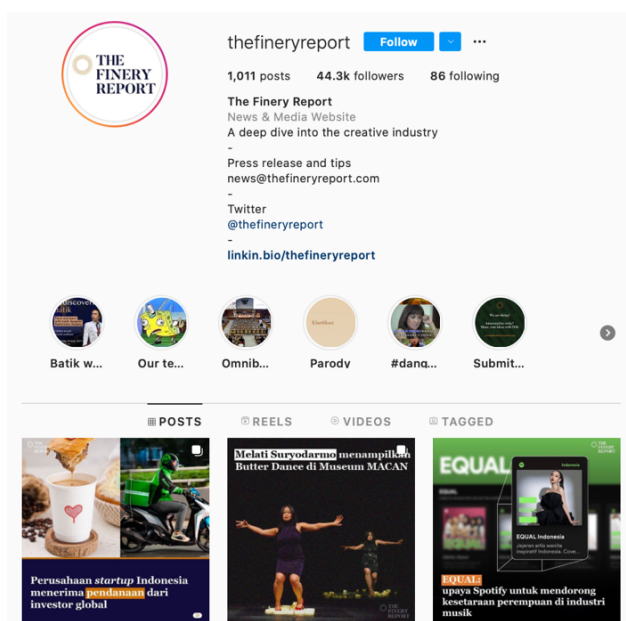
THE FINERY REPORT

thefineryreport Follow ...

1,011 posts 44.3k followers 86 following

The Finery Report
News & Media Website
A deep dive into the creative industry
-
Press release and tips
news@thefineryreport.com
-
Twitter
@thefineryreport
-
linkin.bio/thefineryreport

Batik w... Our te... Omnib... Parody #danq... Submit...

POSTS REELS VIDEOS TAGGED

Perusahaan startup Indonesia menerima pendanaan dari investor global

Melati Suryodarmo menampilkan Butter Dance di Museum MACAN

EQUAL

EQUAL Indonesia

EQUAL: upaya Spotify untuk mendorong kesetaraan perempuan di industri musik